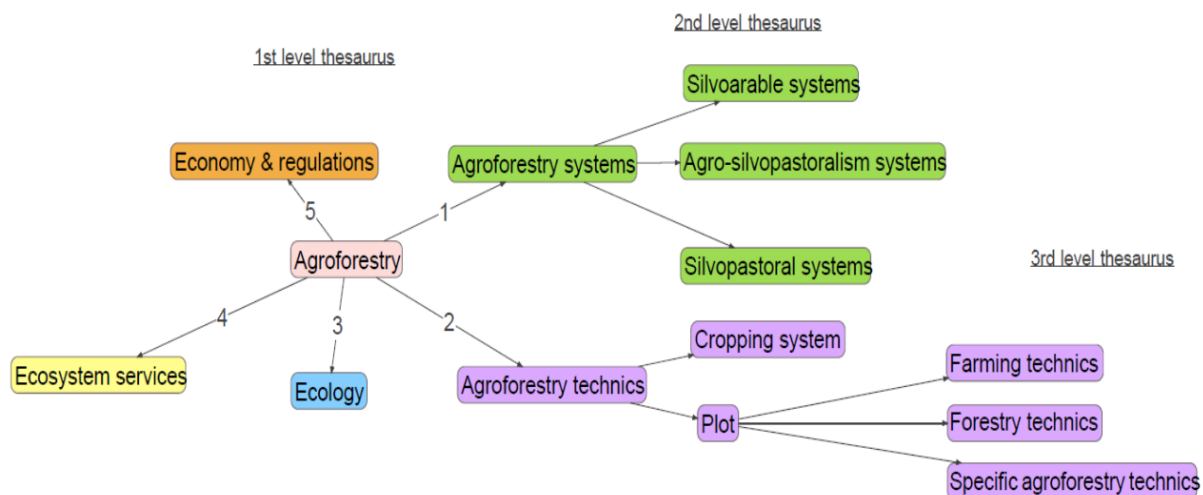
2nd level thesaurus

1st level thesaurus

Silvoarable systems

Economy & regulations

Agroforestry systems

Agro-silvopastoralism systems

5

1

Agroforestry

Silvopastoral systems

3rd level thesaurus

4

3

2

Cropping system

Farming technics

Ecosystem services

Ecology

Agroforestry technics

Plot

Forestry technics

Specific agroforestry technics